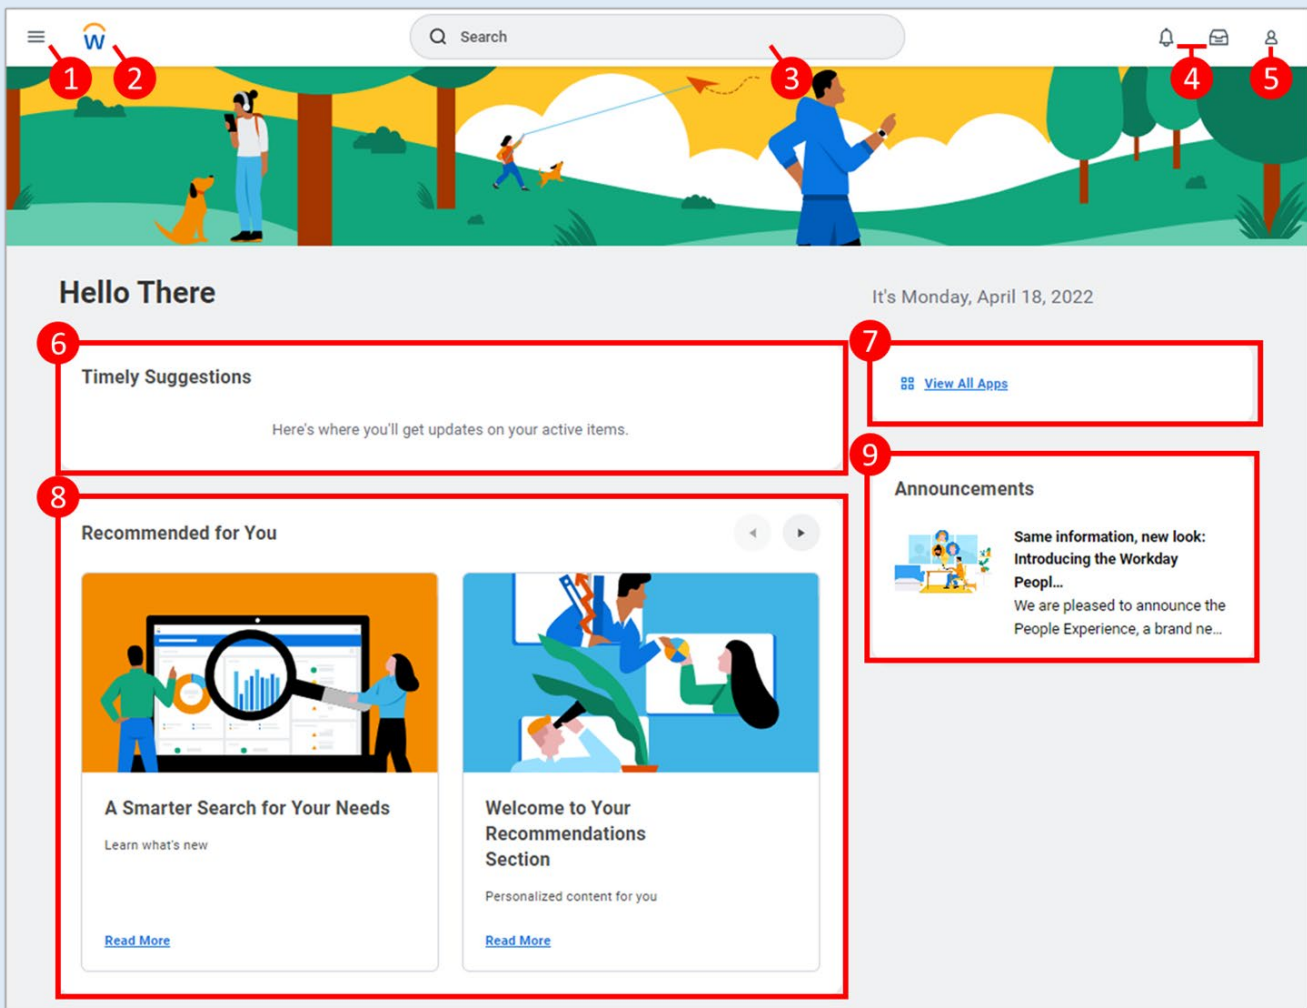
W

Search

1 2 3 4 5

Hello There

It's Monday, April 18, 2022

6

Timely Suggestions

Here's where you'll get updates on your active items.

7

View All Apps

8

Recommended for You

A Smarter Search for Your Needs

Learn what's new

Read More

Welcome to Your Recommendations Section

Personalized content for you

Read More

9

Announcements

Same information, new look: Introducing the Workday Peopl...

We are pleased to announce the People Experience, a brand ne...